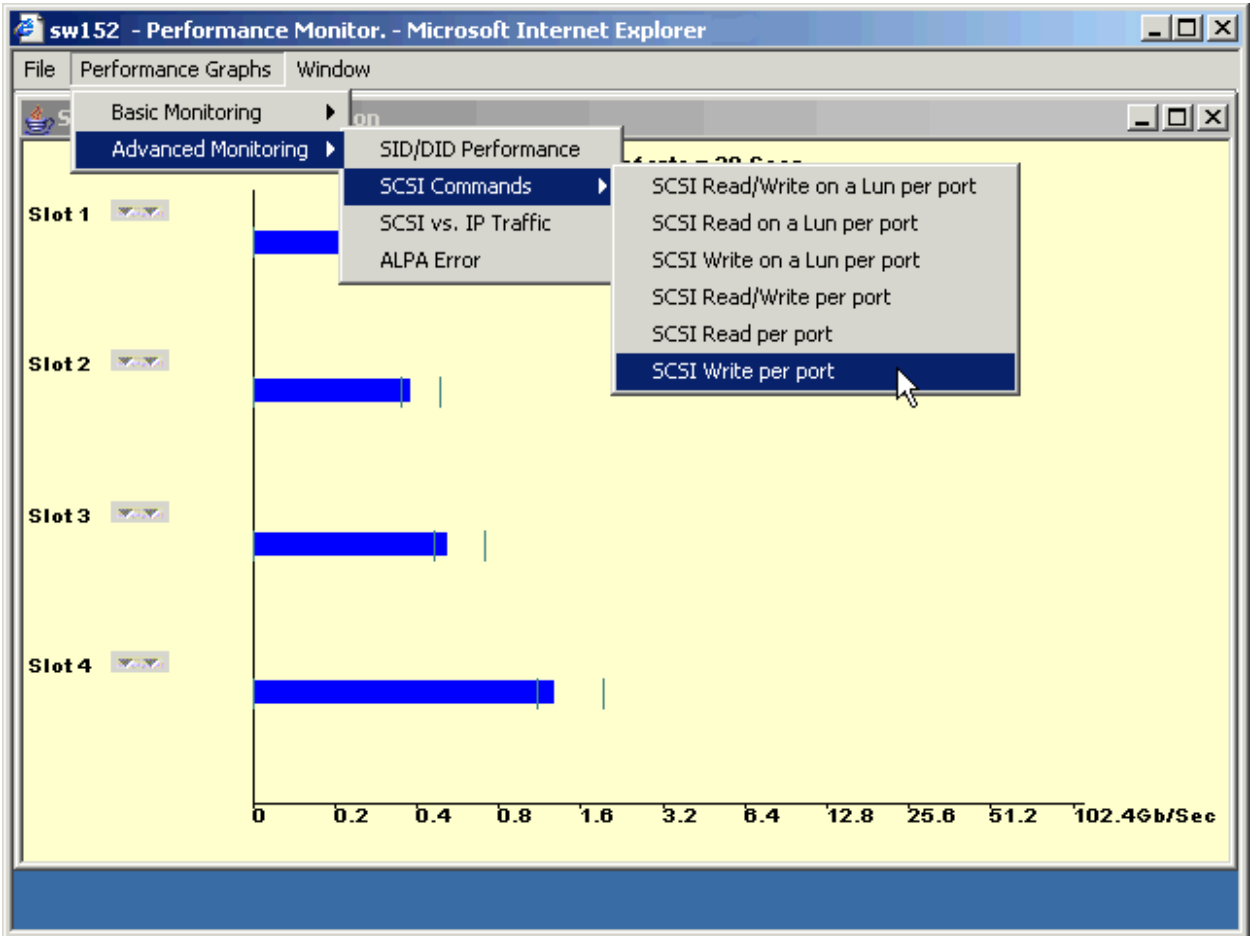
sw152 - Performance Monitor. - Microsoft Internet Explorer

File Performance Graphs Window

Basic Monitoring
Advanced Monitoring

SID/DID Performance
SCSI Commands
SCSI vs. IP Traffic
ALPA Error

SCSI Read/Write on a Lun per port
SCSI Read on a Lun per port
SCSI Write on a Lun per port
SCSI Read/Write per port
SCSI Read per port
SCSI Write per port

Slot 1
Slot 2
Slot 3
Slot 4

0 0.2 0.4 0.8 1.6 3.2 6.4 12.8 25.6 51.2 102.4Gb/Sec